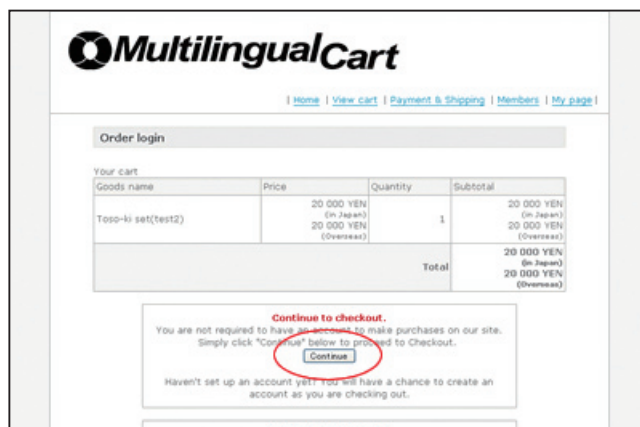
MultilingualCart

| Home | View cart | Payment & Shipping | Members | My page |

Order login

Your cart

| Goods name | Price | Quantity | Subtotal |
|---|---|---|---|
| Toso-ki set(test2) | 20 000 YEN (in Japan) 20 000 YEN (Overseas) | 1 | 20 000 YEN (in Japan) 20 000 YEN (Overseas) |
| | | Total | 20 000 YEN (in Japan) 20 000 YEN (Overseas) |

Continue to checkout.

You are not required to have an account to make purchases on our site. Simply click "Continue" below to proceed to Checkout.

Continue

Haven't set up an account yet? You will have a chance to create an account as you are checking out.